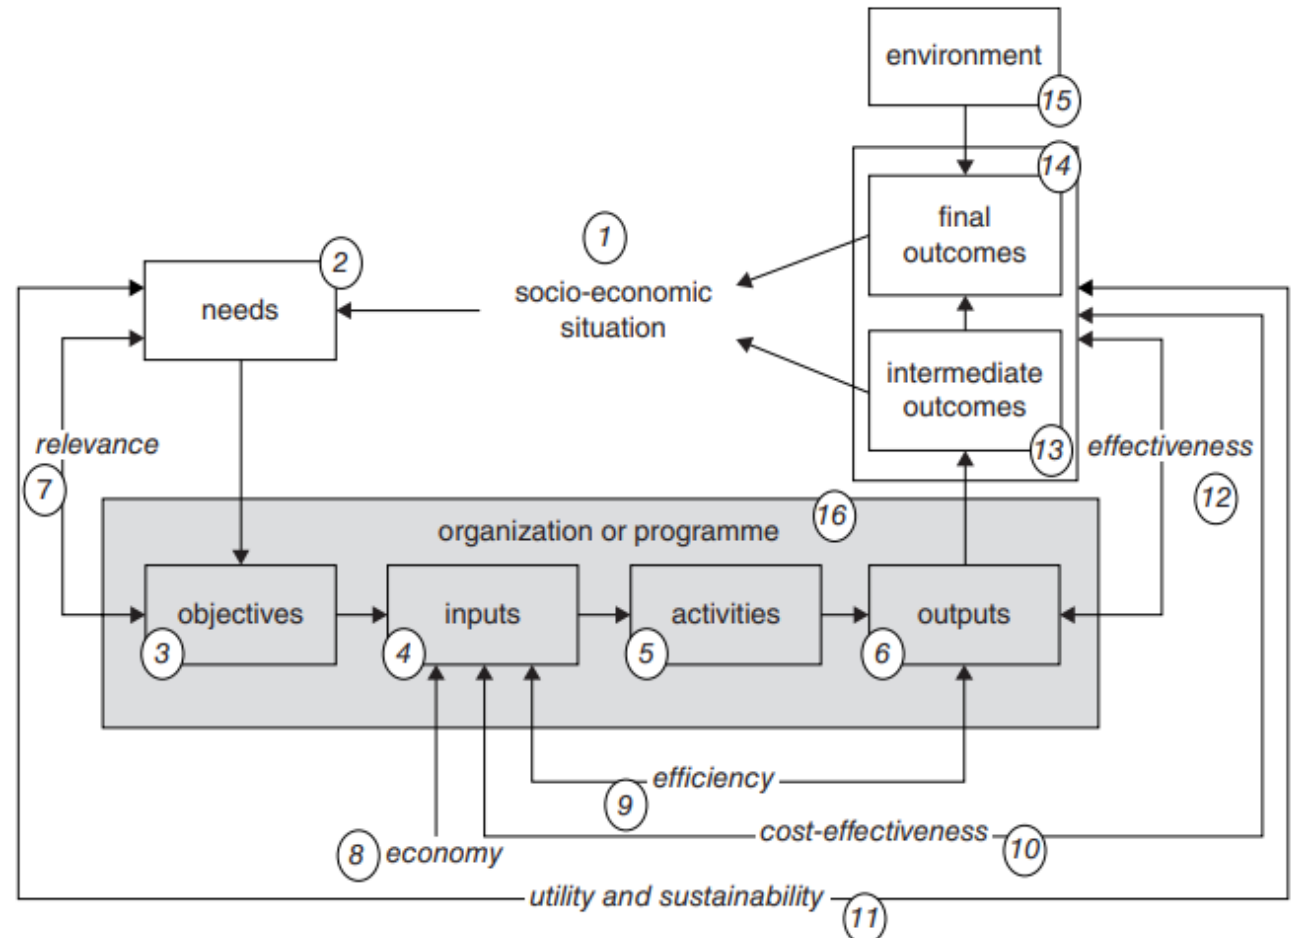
environment
15

14
final outcomes

1
socio-economic situation

2
needs

intermediate outcomes
13

relevance
7

effectiveness
12

organization or programme
16

objectives
3

inputs
4

activities
5

outputs
6

efficiency
9

8 economy

cost-effectiveness
10

utility and sustainability
11